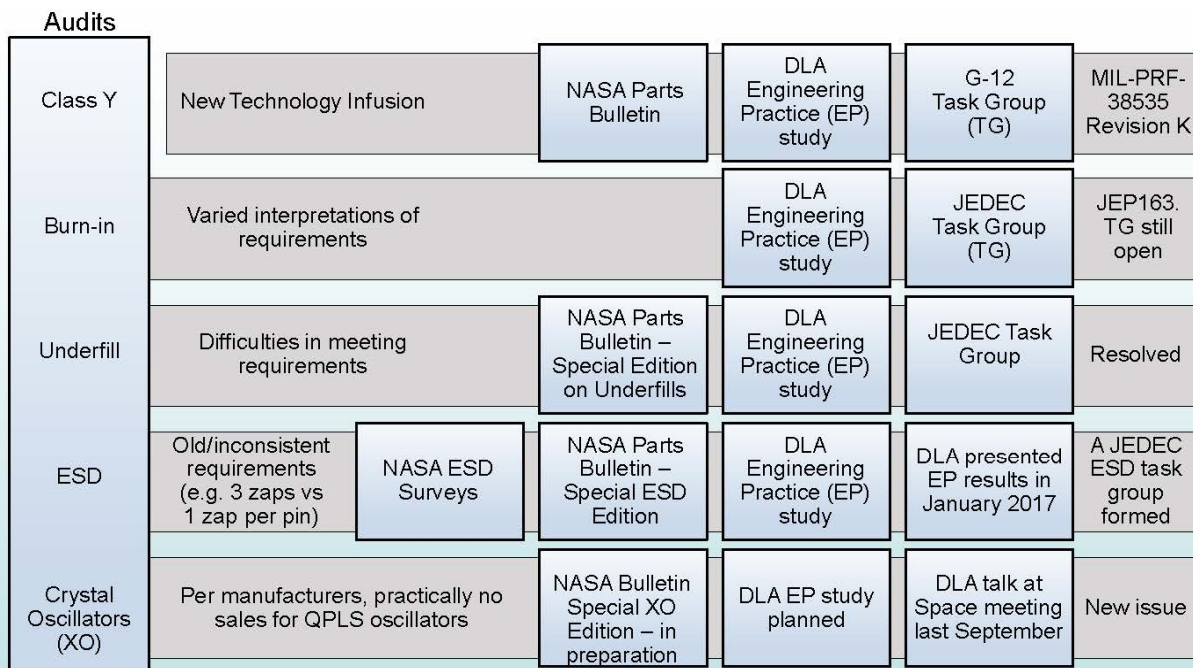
Audits

| | | | | | |
|---|---|---|---|---|---|
| Class Y | New Technology Infusion | NASA Parts Bulletin | DLA Engineering Practice (EP) study | G-12 Task Group (TG) | MIL-PRF-38535 Revision K |
| Burn-in | Varied interpretations of requirements | | DLA Engineering Practice (EP) study | JEDEC Task Group (TG) | JEP163. TG still open |
| Underfill | Difficulties in meeting requirements | NASA Parts Bulletin – Special Edition on Underfills | DLA Engineering Practice (EP) study | JEDEC Task Group | Resolved |
| ESD | Old/inconsistent requirements (e.g. 3 zaps vs 1 zap per pin) NASA ESD Surveys | NASA Parts Bulletin – Special ESD Edition | DLA Engineering Practice (EP) study | DLA presented EP results in January 2017 | A JEDEC ESD task group formed |
| Crystal Oscillators (XO) | Per manufacturers, practically no sales for QPLS oscillators | NASA Bulletin Special XO Edition – in preparation | DLA EP study planned | DLA talk at Space meeting last September | New issue |